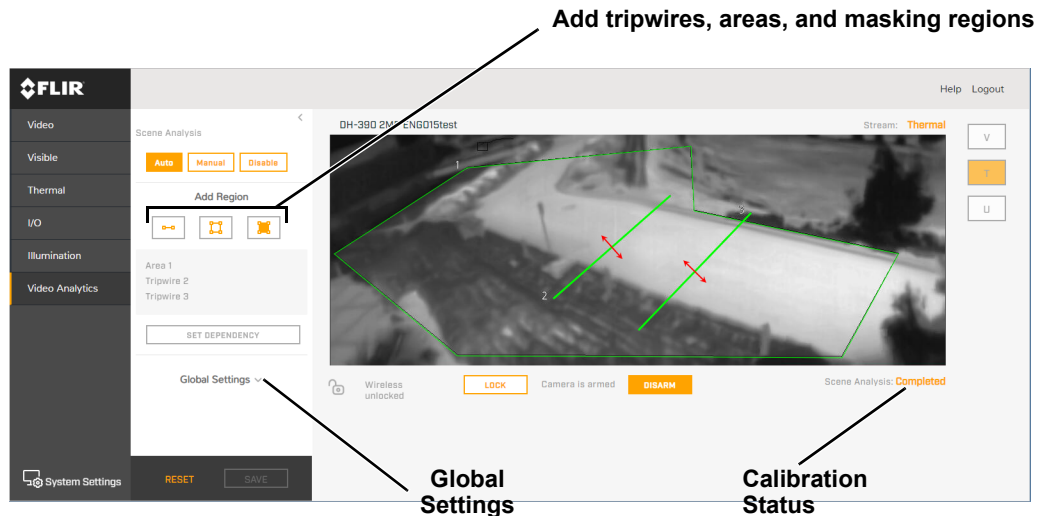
Add tripwires, areas, and masking regions

FLIR

Help Logout

Video
Visible
Thermal
I/O
Illumination
Video Analytics

System Settings

Scene Analysis

Auto Manual Disable

Add Region

Area 1
Tripwire 2
Tripwire 3

SET DEPENDENCY

Global Settings

RESET SAVE

DH-390 2M ENG015test

Stream: Thermal

V
T
U

1
2
3

Wireless unlocked

LOCK

Camera is armed

DISARM

Scene Analysis: Completed

Global Settings

Calibration Status